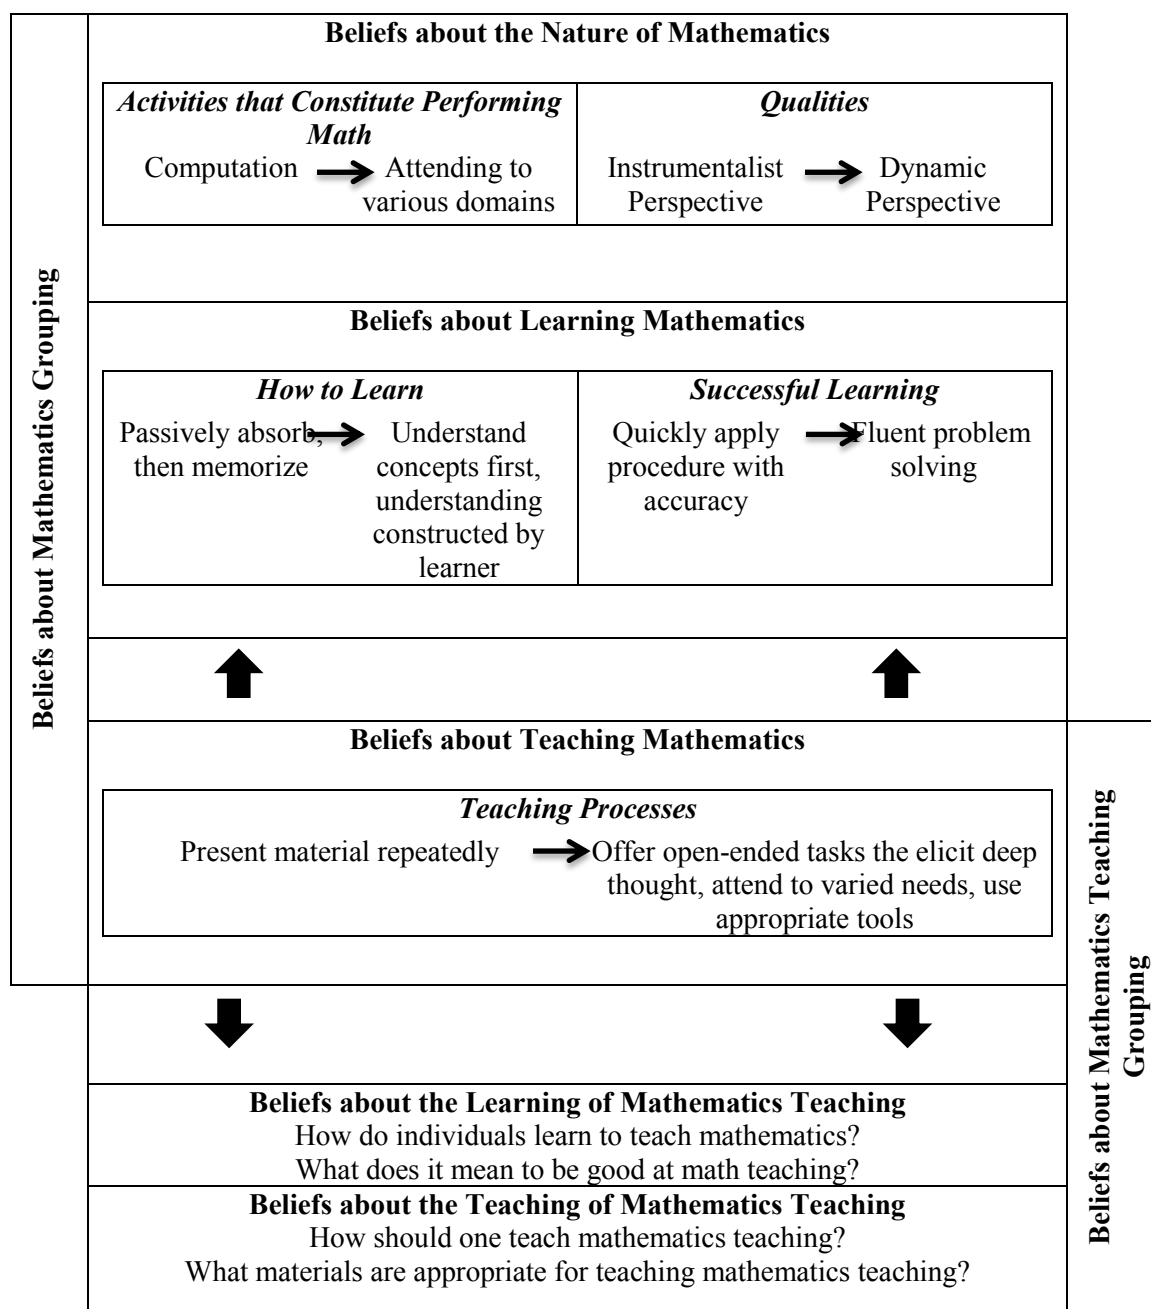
Beliefs about Mathematics Grouping

Beliefs about the Nature of Mathematics

| *Activities that Constitute Performing Math* | *Qualities* |
|---|---|
| Computation → Attending to various domains | Instrumentalist Perspective → Dynamic Perspective |

Beliefs about Learning Mathematics

| *How to Learn* | *Successful Learning* |
|---|---|
| Passively absorb, then memorize → Understand concepts first, understanding constructed by learner | Quickly apply procedure with accuracy → Fluent problem solving |

Beliefs about Teaching Mathematics

*Teaching Processes*

Present material repeatedly → Offer open-ended tasks the elicit deep thought, attend to varied needs, use appropriate tools

Beliefs about the Learning of Mathematics Teaching
How do individuals learn to teach mathematics?
What does it mean to be good at math teaching?

Beliefs about the Teaching of Mathematics Teaching
How should one teach mathematics teaching?
What materials are appropriate for teaching mathematics teaching?

Beliefs about Mathematics Teaching Grouping